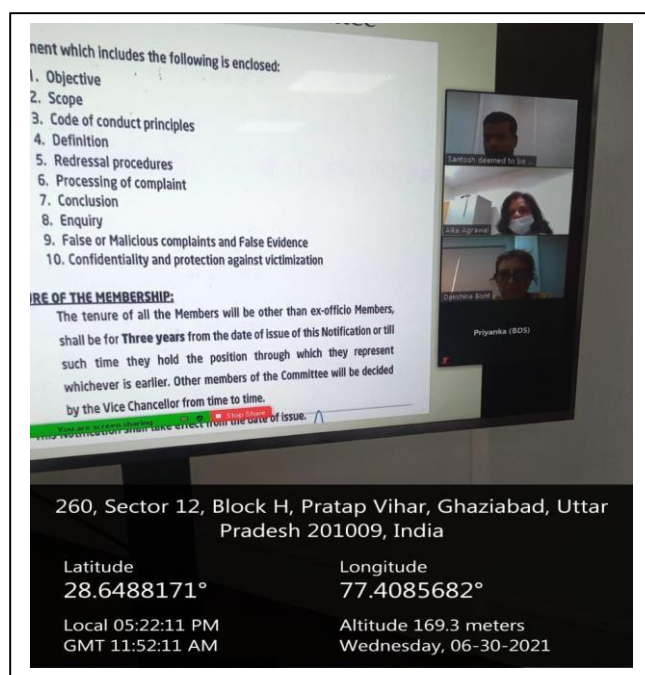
nent which includes the following is enclosed:

1. Objective
2. Scope
3. Code of conduct principles
4. Definition
5. Redressal procedures
6. Processing of complaint
7. Conclusion
8. Enquiry
9. False or Malicious complaints and False Evidence
10. Confidentiality and protection against victimization

IRE OF THE MEMBERSHIP:

The tenure of all the Members will be other than ex-officio Members, shall be for **Three years** from the date of issue of this Notification or till such time they hold the position through which they represent whichever is earlier. Other members of the Committee will be decided by the Vice Chancellor from time to time.

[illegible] Notification shall take effect from the date of issue.

You are screen sharing

Stop Share

Santosh deemed to be ...

Alka Agrawal

Dakshina Bisht

Priyanka (BDS)

260, Sector 12, Block H, Pratap Vihar, Ghaziabad, Uttar Pradesh 201009, India

Latitude
28.6488171°

Longitude
77.4085682°

Local 05:22:11 PM
GMT 11:52:11 AM

Altitude 169.3 meters
Wednesday, 06-30-2021